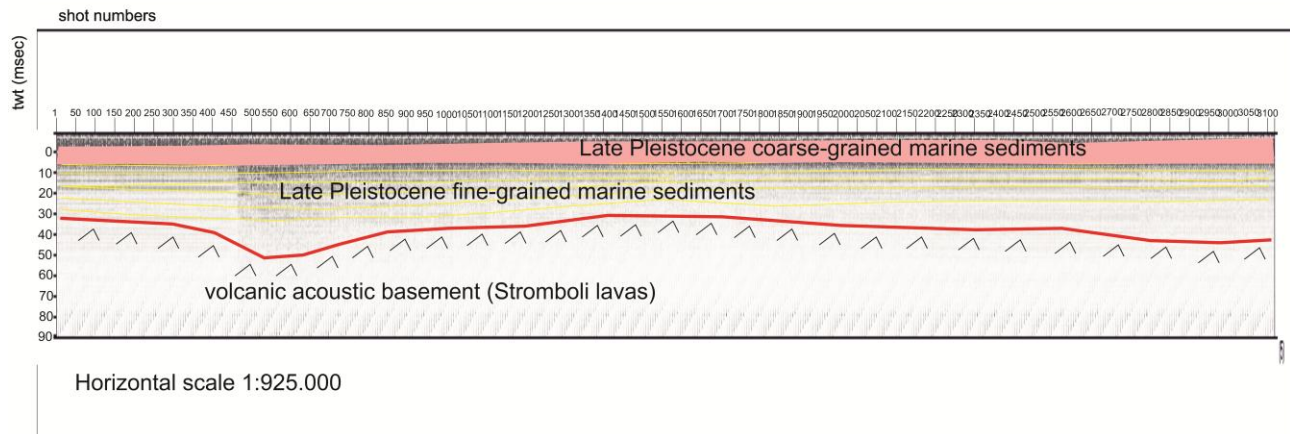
shot numbers

twt (msec)

1 50 100 150 200 250 300 350 400 450 500 550 600 650 700 750 800 850 900 950 1000 1050 1100 1150 1200 1250 1300 1350 1400 1450 1500 1550 1600 1650 1700 1750 1800 1850 1900 1950 2000 2050 2100 2150 2200 2250 2300 2350 2400 2450 2500 2550 2600 2650 2700 2750 2800 2850 2900 2950 3000 3050 3100

0
10
20
30
40
50
60
70
80
90

Late Pleistocene coarse-grained marine sediments

Late Pleistocene fine-grained marine sediments

volcanic acoustic basement (Stromboli lavas)

Horizontal scale 1:925.000